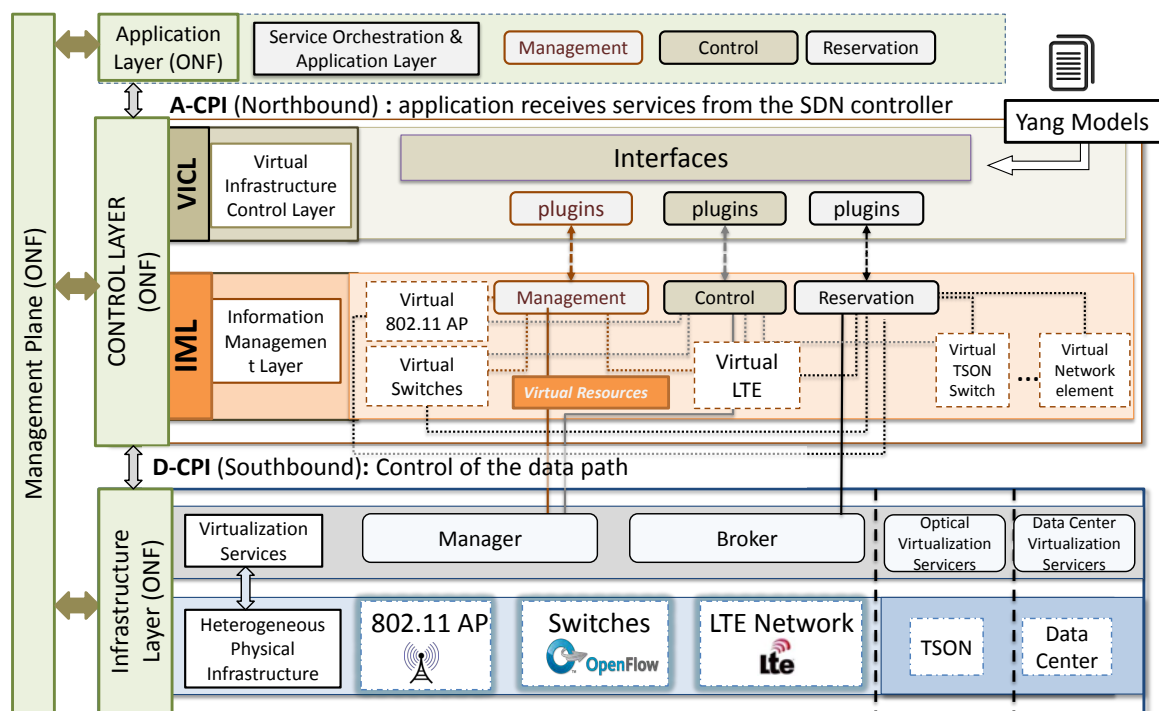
Management Plane (ONF)

Application Layer (ONF)

Service Orchestration & Application Layer

Management

Control

Reservation

Yang Models

A-CPI (Northbound) : application receives services from the SDN controller

CONTROL LAYER (ONF)

VICL

Virtual Infrastructure Control Layer

Interfaces

plugins

plugins

plugins

IML

Information Management Layer

Virtual 802.11 AP

Management

Control

Reservation

Virtual Switches

Virtual Resources

Virtual LTE

Virtual TSON Switch

...

Virtual Network element

D-CPI (Southbound): Control of the data path

Infrastructure Layer (ONF)

Virtualization Services

Manager

Broker

Optical Virtualization Servicers

Data Center Virtualization Servicers

Heterogeneous Physical Infrastructure

802.11 AP

Switches

OpenFlow

LTE Network

Lte

TSON

Data Center